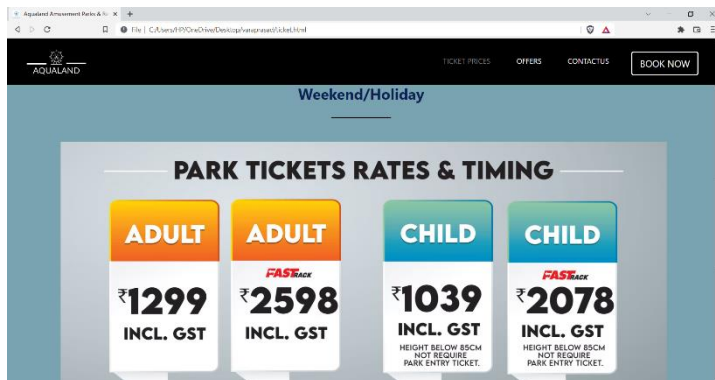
Aqualand Amusement Parks & N ×
File | C:/Users/HP/OneDrive/Desktop/vansprasad/ticket.html

AQUALAND
TICKET PRICES
OFFERS
CONTACTUS
BOOK NOW

Weekend/Holiday

PARK TICKETS RATES & TIMING

ADULT
₹1299
INCL. GST

ADULT
FASTRACK
₹2598
INCL. GST

CHILD
₹1039
INCL. GST
HEIGHT BELOW 85CM NOT REQUIRE PARK ENTRY TICKET.

CHILD
FASTRACK
₹2078
INCL. GST
HEIGHT BELOW 85CM NOT REQUIRE PARK ENTRY TICKET.